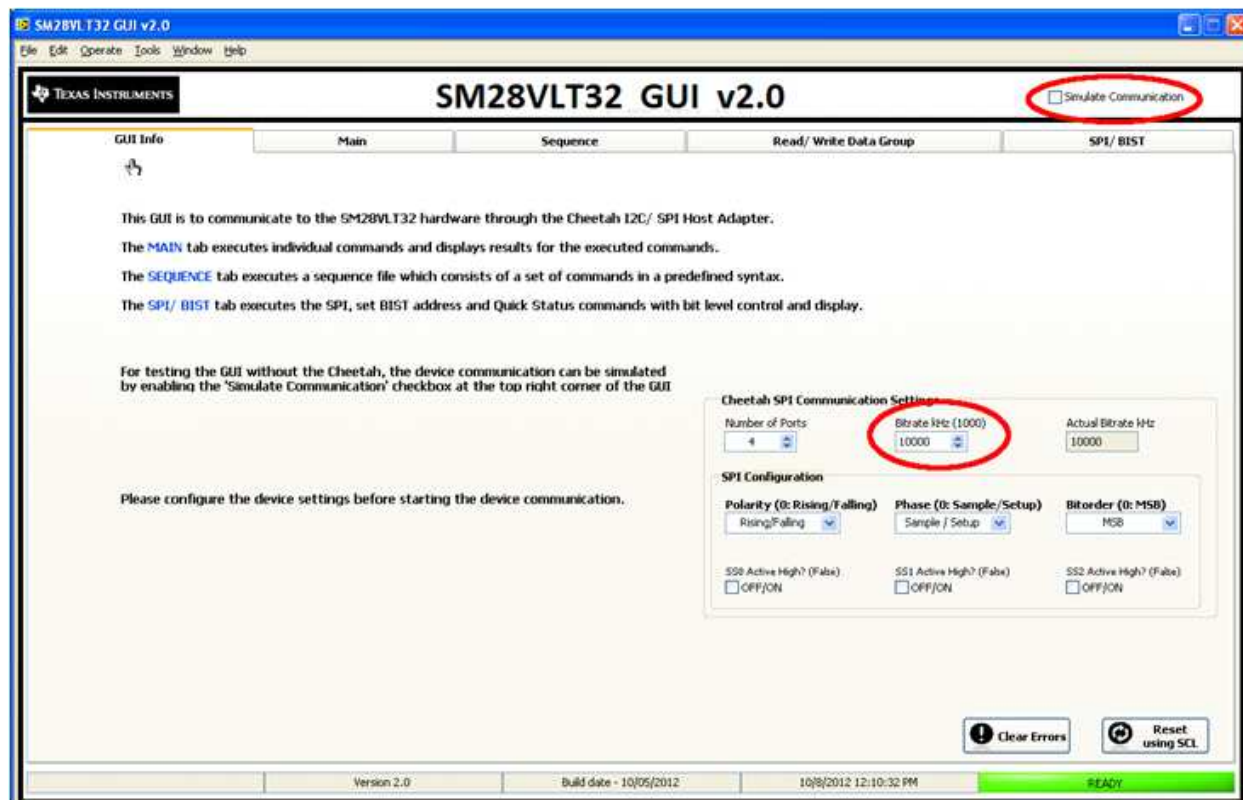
SM28VLT32 GUI v2.0

File Edit Operate Tools Window Help

Texas Instruments

SM28VLT32 GUI v2.0

Simulate Communication

GUI Info | Main | Sequence | Read/ Write Data Group | SPI/ BIST

This GUI is to communicate to the SM28VLT32 hardware through the Cheetah I2C/ SPI Host Adapter.

The MAIN tab executes individual commands and displays results for the executed commands.

The SEQUENCE tab executes a sequence file which consists of a set of commands in a predefined syntax.

The SPI/ BIST tab executes the SPI, set BIST address and Quick Status commands with bit level control and display.

For testing the GUI without the Cheetah, the device communication can be simulated by enabling the 'Simulate Communication' checkbox at the top right corner of the GUI

Cheetah SPI Communication Settings

Number of Ports
4

Bitrate kHz (1000)
10000

Actual Bitrate kHz
10000

SPI Configuration

Please configure the device settings before starting the device communication.

Polarity (0: Rising/Falling)
Rising/Falling

Phase (0: Sample/Setup)
Sample / Setup

Bitorder (0: MSB)
MSB

SS0 Active High? (False)
OFF/ON

SS1 Active High? (False)
OFF/ON

SS2 Active High? (False)
OFF/ON

Clear Errors

Reset using SCL

Version 2.0 | Build date - 10/05/2012 | 10/8/2012 12:10:32 PM | READY